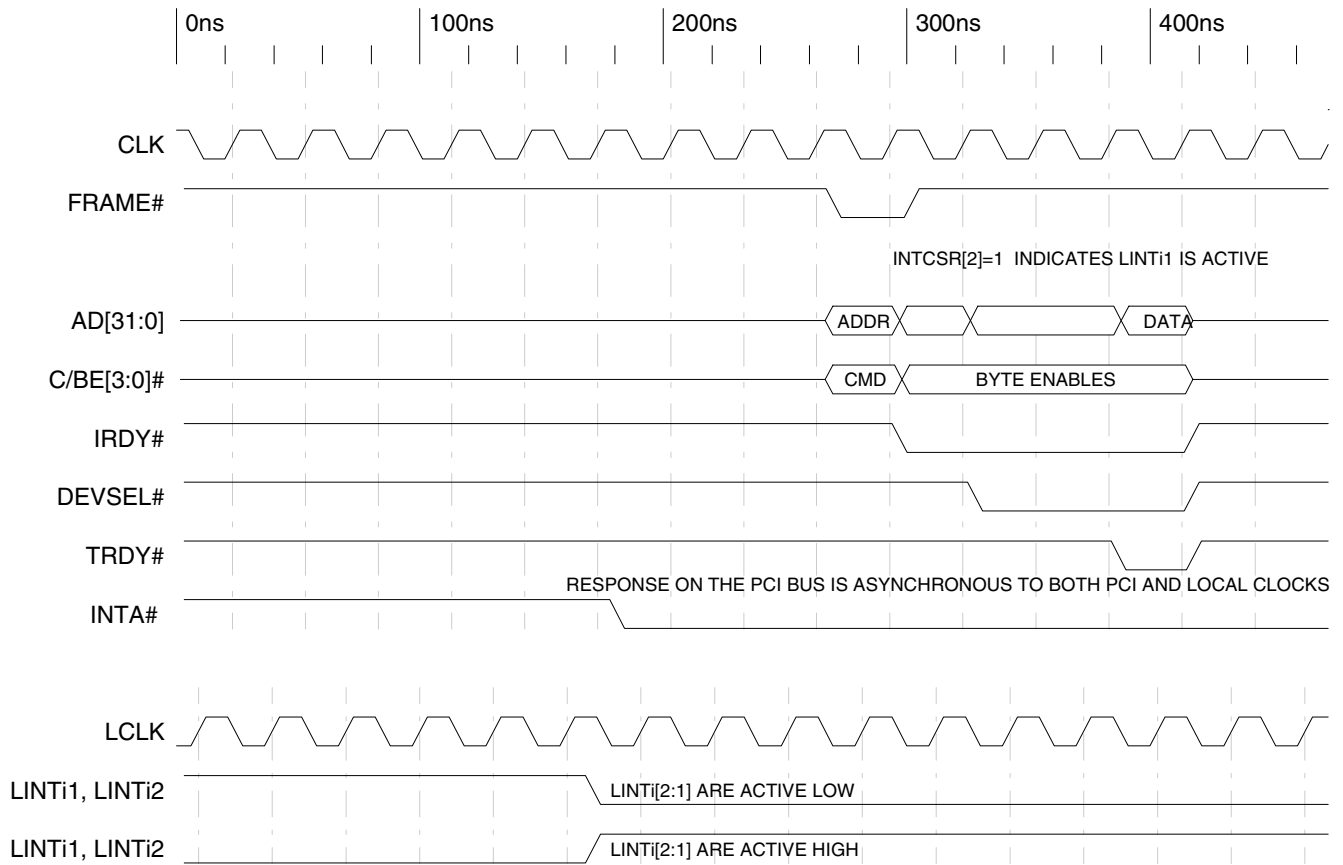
0ns 100ns 200ns 300ns 400ns

CLK

FRAME#

INTCSR[2]=1 INDICATES LINTi1 IS ACTIVE

AD[31:0]

ADDR

DATA

C/BE[3:0]#

CMD

BYTE ENABLES

IRDY#

DEVSEL#

TRDY#

RESPONSE ON THE PCI BUS IS ASYNCHRONOUS TO BOTH PCI AND LOCAL CLOCKS

INTA#

LCLK

LINTi1, LINTi2

LINTi[2:1] ARE ACTIVE LOW

LINTi1, LINTi2

LINTi[2:1] ARE ACTIVE HIGH